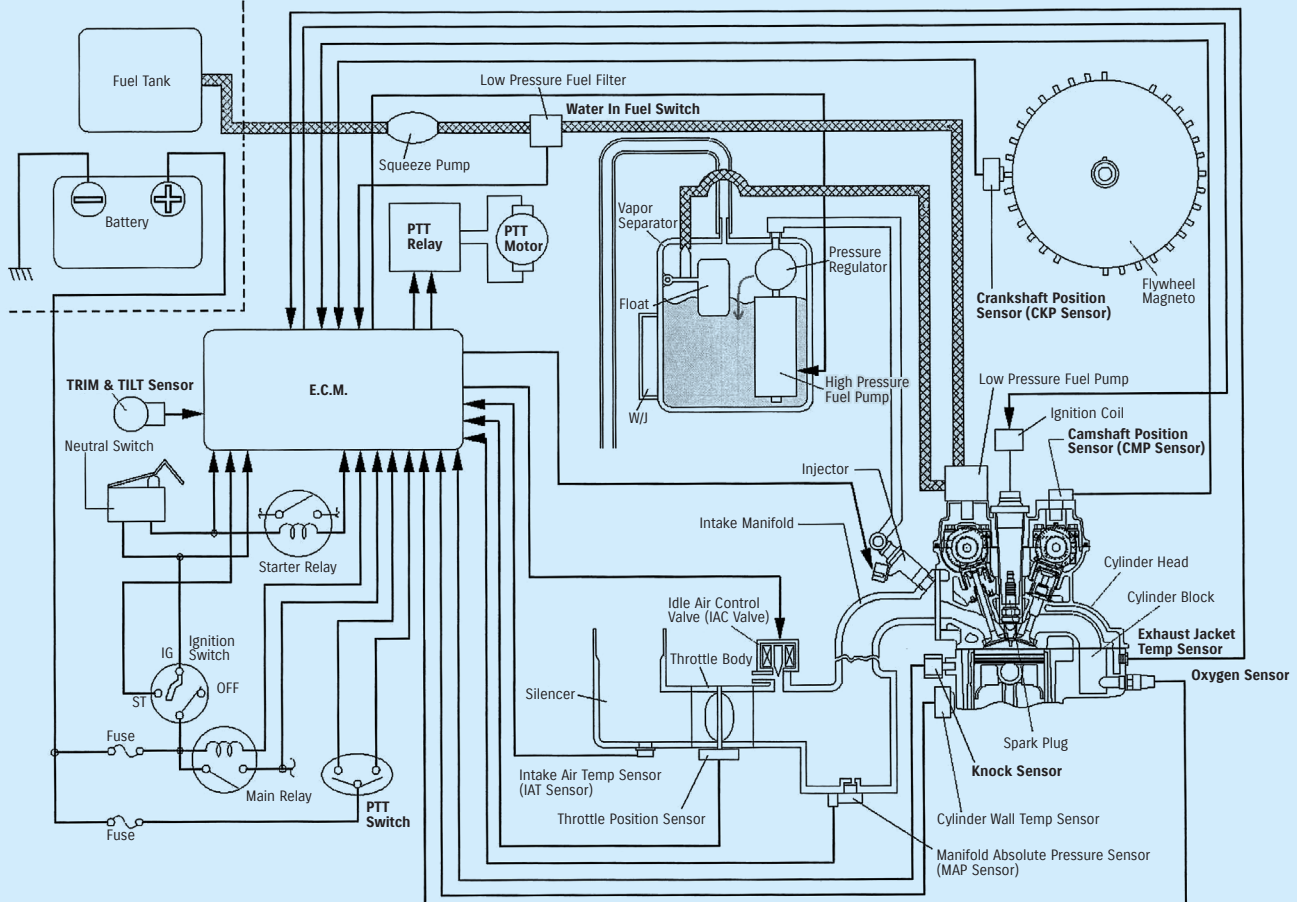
Fuel Tank

Low Pressure Fuel Filter

Water In Fuel Switch

Squeeze Pump

Battery

PTT Relay

PTT Motor

Vapor Separator

Pressure Regulator

Float

Crankshaft Position Sensor (CKP Sensor)

Flywheel Magneto

TRIM & TILT Sensor

E.C.M.

High Pressure Fuel Pump

W/J

Low Pressure Fuel Pump

Ignition Coil

Camshaft Position Sensor (CMP Sensor)

Neutral Switch

Injector

Intake Manifold

Starter Relay

Cylinder Head

Cylinder Block

Idle Air Control Valve (IAC Valve)

Exhaust Jacket Temp Sensor

IG

Ignition Switch

Throttle Body

ST

OFF

Oxygen Sensor

Silencer

Fuse

Spark Plug

Main Relay

PTT Switch

Knock Sensor

Intake Air Temp Sensor (IAT Sensor)

Fuse

Throttle Position Sensor

Cylinder Wall Temp Sensor

Manifold Absolute Pressure Sensor (MAP Sensor)